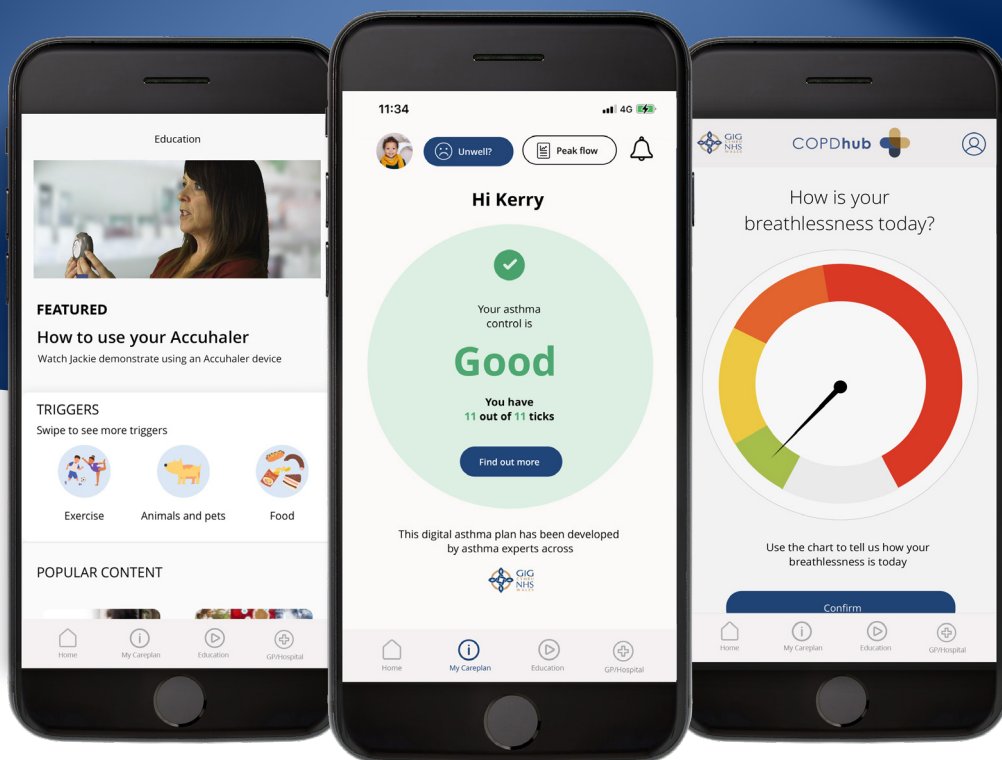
Education

FEATURED

How to use your Accuhaler

Watch Jackie demonstrate using an Accuhaler device

TRIGGERS

Swipe to see more triggers

Exercise

Animals and pets

Food

POPULAR CONTENT

Home

My Careplan

Education

GP/Hospital

11:34

4G

Unwell?

Peak flow

Hi Kerry

Your asthma control is

Good

You have 11 out of 11 ticks

Find out more

This digital asthma plan has been developed by asthma experts across

GIG NHS

Home

My Careplan

Education

GP/Hospital

GIG NHS

COPDhub

How is your breathlessness today?

Use the chart to tell us how your breathlessness is today

Confirm

Home

My Careplan

Education

GP/Hospital